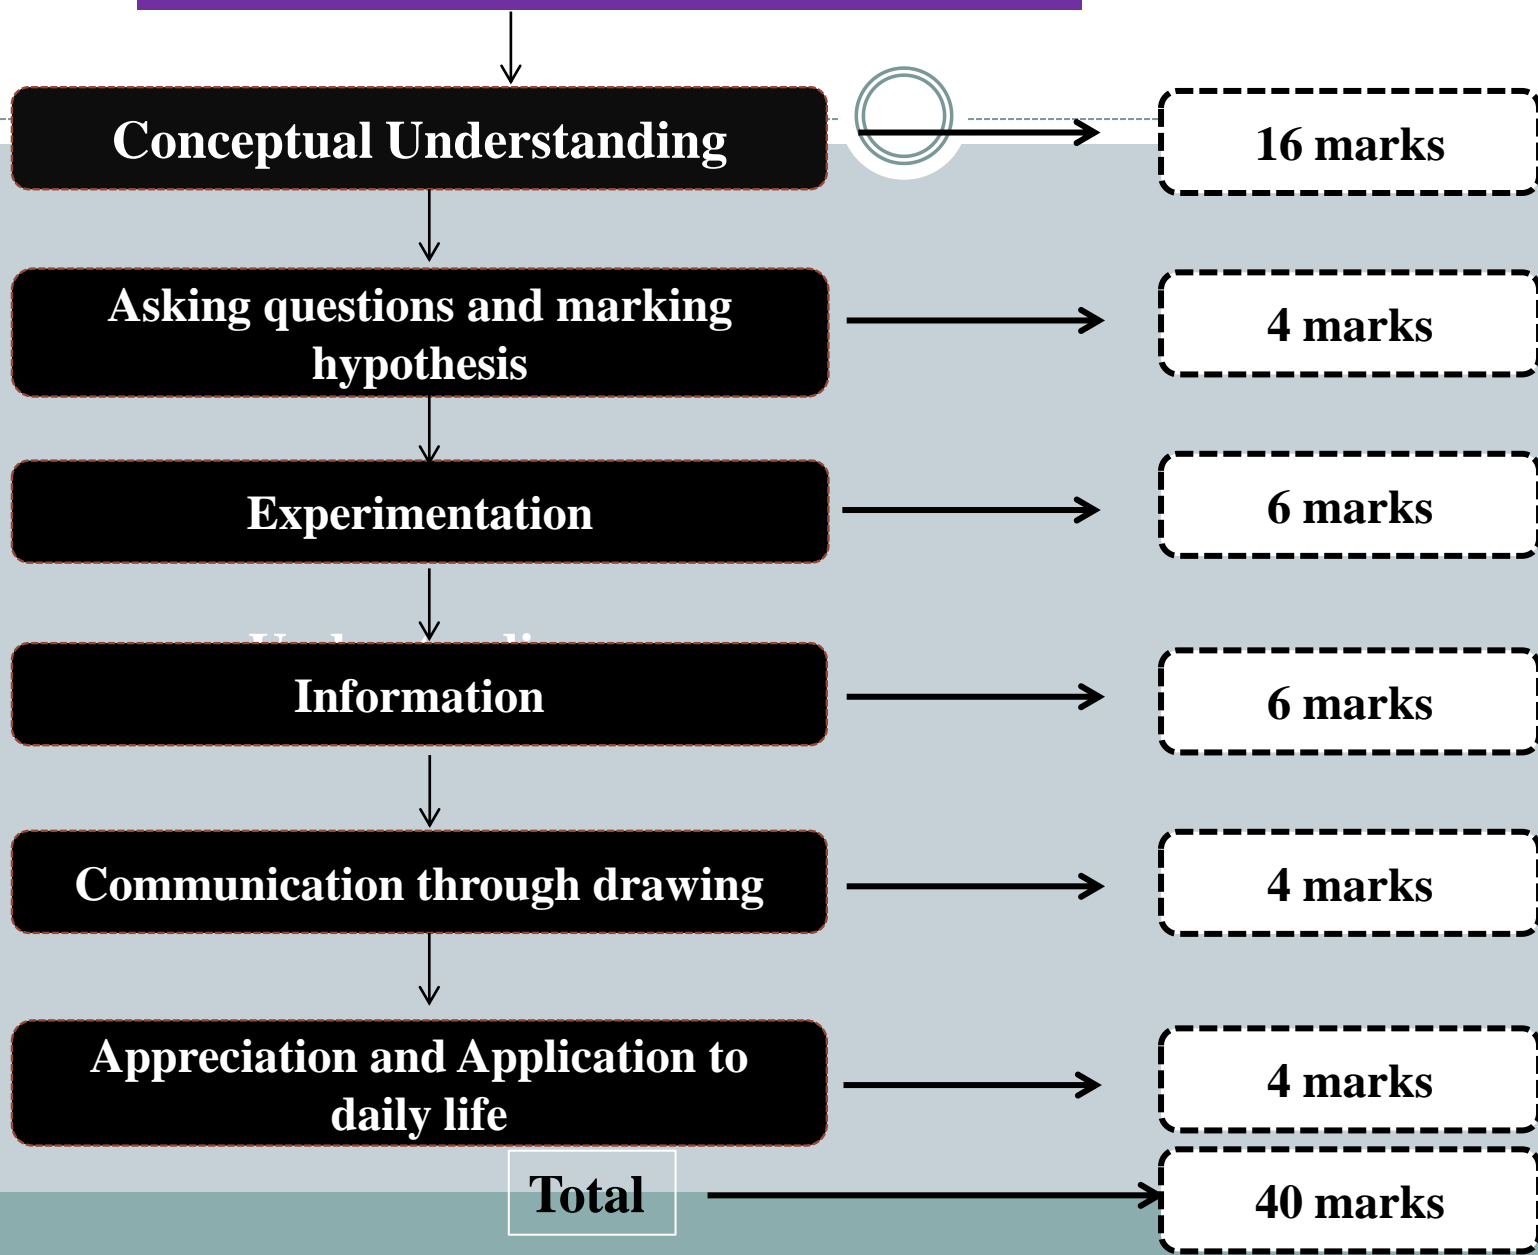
Conceptual Understanding

16 marks

Asking questions and marking hypothesis

4 marks

Experimentation

6 marks

Information

6 marks

Communication through drawing

4 marks

Appreciation and Application to daily life

4 marks

Total

40 marks